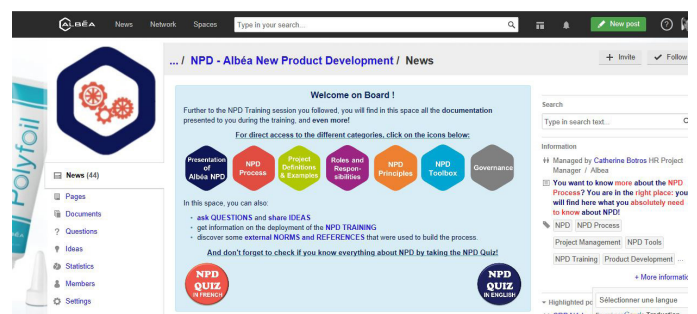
ALBÉA News Network Spaces Type in your search... New post

... / NPD - Albéa New Product Development / News

+ Invite Follow

Polyfoil

News (44)
Pages
Documents
Questions
Ideas
Statistics
Members
Settings

Welcome on Board !

Further to the NPD Training session you followed, you will find in this space all the documentation presented to you during the training, and even more!

For direct access to the different categories, click on the icons below:

Presentation of Albéa NPD
NPD Process
Project Definitions & Examples
Roles and Responsibilities
NPD Principles
NPD Toolbox
Governance

In this space, you can also:
• ask QUESTIONS and share IDEAS
• get information on the deployment of the NPD TRAINING
• discover some external NORMS and REFERENCES that were used to build the process.

And don't forget to check if you know everything about NPD by taking the NPD Quiz!

NPD QUIZ IN FRENCH
NPD QUIZ IN ENGLISH

Search
Type in search text...

Information
Managed by Catherine Botros HR Project Manager / Albea
You want to know more about the NPD Process? You are in the right place: you will find here what you absolutely need to know about NPD!
NPD NPD Process
Project Management NPD Tools
NPD Training Product Development ...
+ More informatio
Highlighted p
Sélectionner une langue